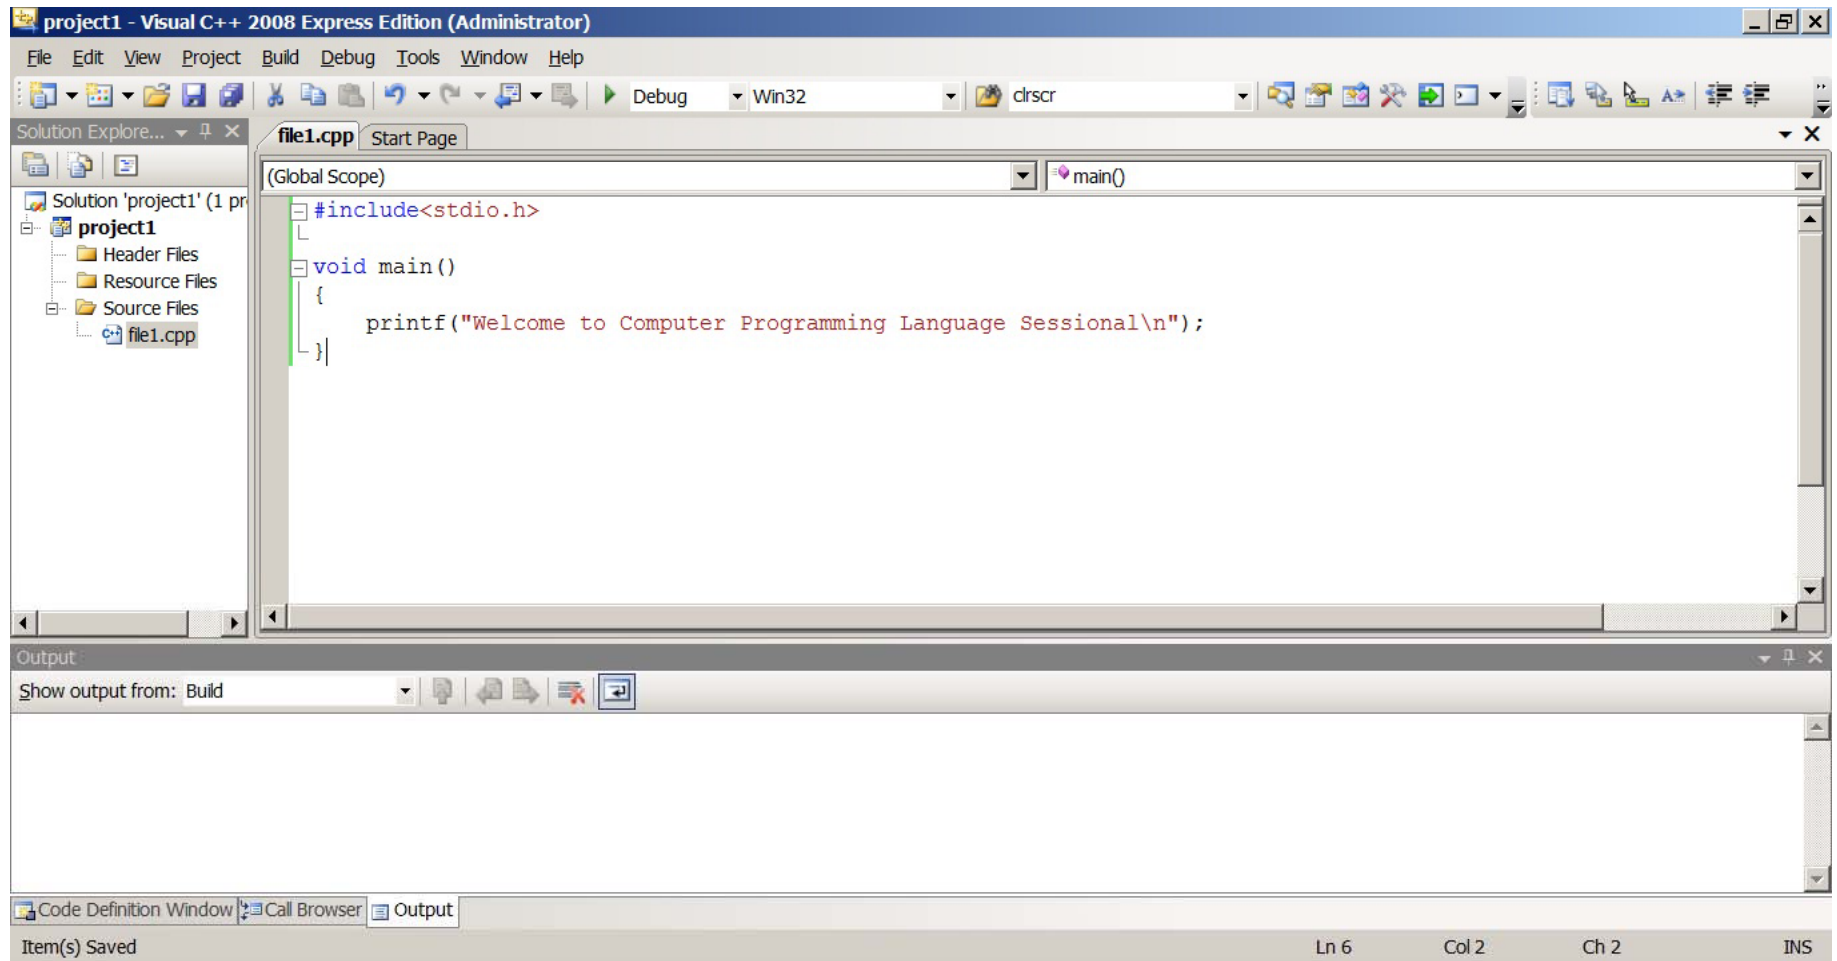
project1 - Visual C++ 2008 Express Edition (Administrator)

File Edit View Project Build Debug Tools Window Help

Debug Win32 clrscr

Solution Explore...

file1.cpp Start Page

(Global Scope) main()

Solution 'project1' (1 pr
project1
Header Files
Resource Files
Source Files
file1.cpp

#include<stdio.h>

void main()
{
printf("Welcome to Computer Programming Language Sessional\n");
}

Output

Show output from: Build

Code Definition Window Call Browser Output

Item(s) Saved Ln 6 Col 2 Ch 2 INS